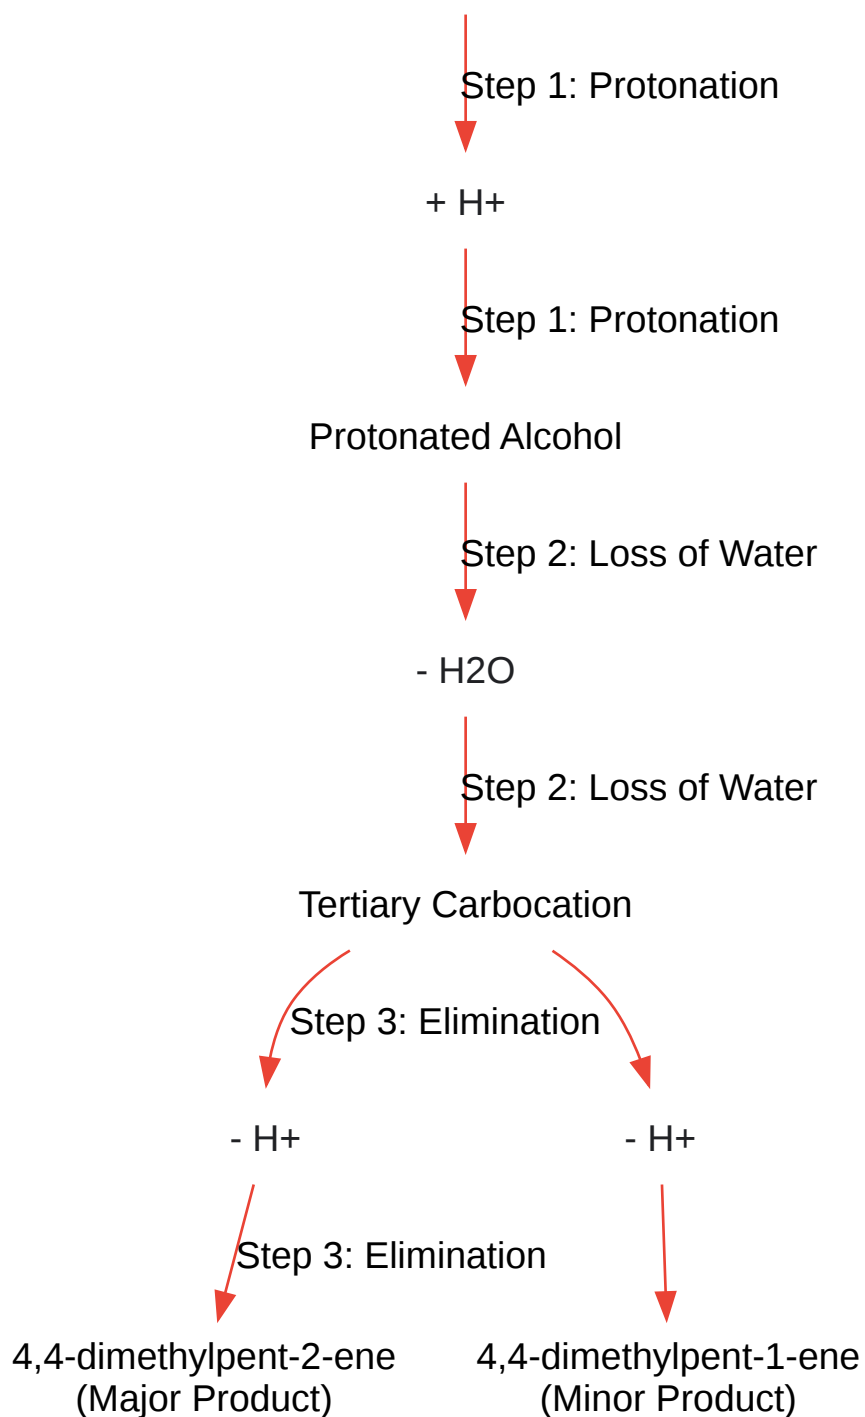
Step 1: Protonation

+ H+

Step 1: Protonation

Protonated Alcohol

Step 2: Loss of Water

- H2O

Step 2: Loss of Water

Tertiary Carbocation

Step 3: Elimination

- H+

- H+

Step 3: Elimination

4,4-dimethylpent-2-ene (Major Product)

4,4-dimethylpent-1-ene (Minor Product)